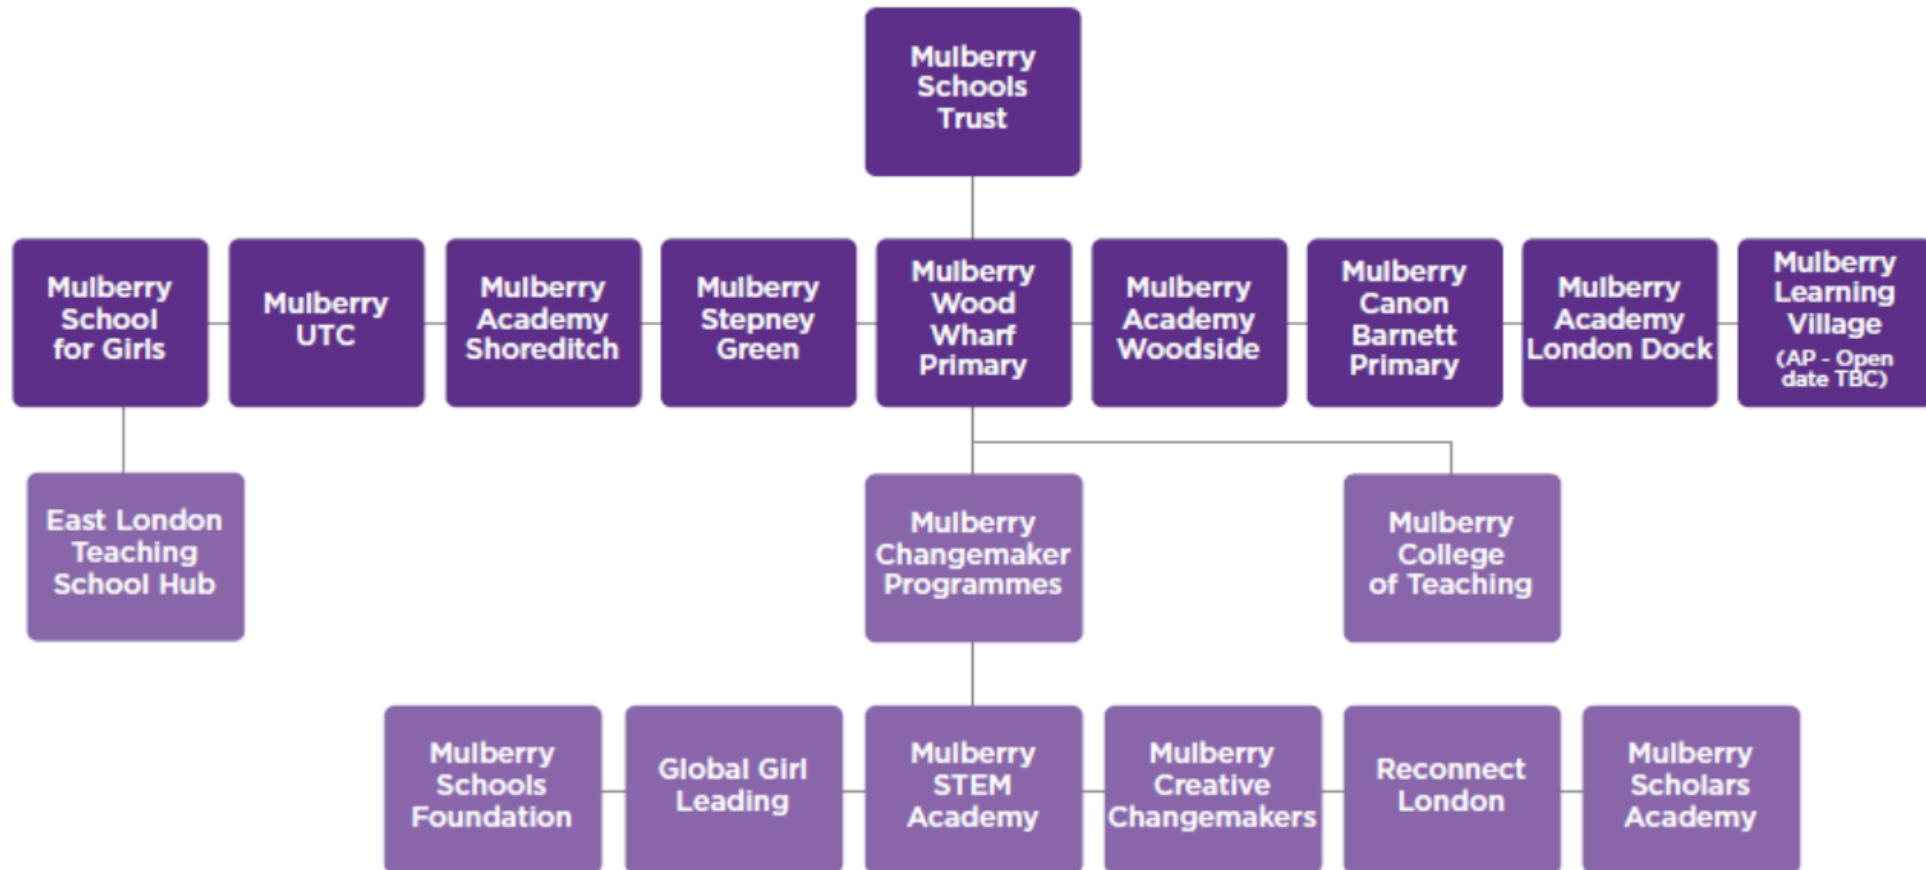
Mulberry Schools Trust

Mulberry School for Girls

Mulberry UTC

Mulberry Academy Shoreditch

Mulberry Stepney Green

Mulberry Wood Wharf Primary

Mulberry Academy Woodside

Mulberry Canon Barnett Primary

Mulberry Academy London Dock

Mulberry Learning Village (AP - Open date TBC)

East London Teaching School Hub

Mulberry Changemaker Programmes

Mulberry College of Teaching

Mulberry Schools Foundation

Global Girl Leading

Mulberry STEM Academy

Mulberry Creative Changemakers

Reconnect London

Mulberry Scholars Academy